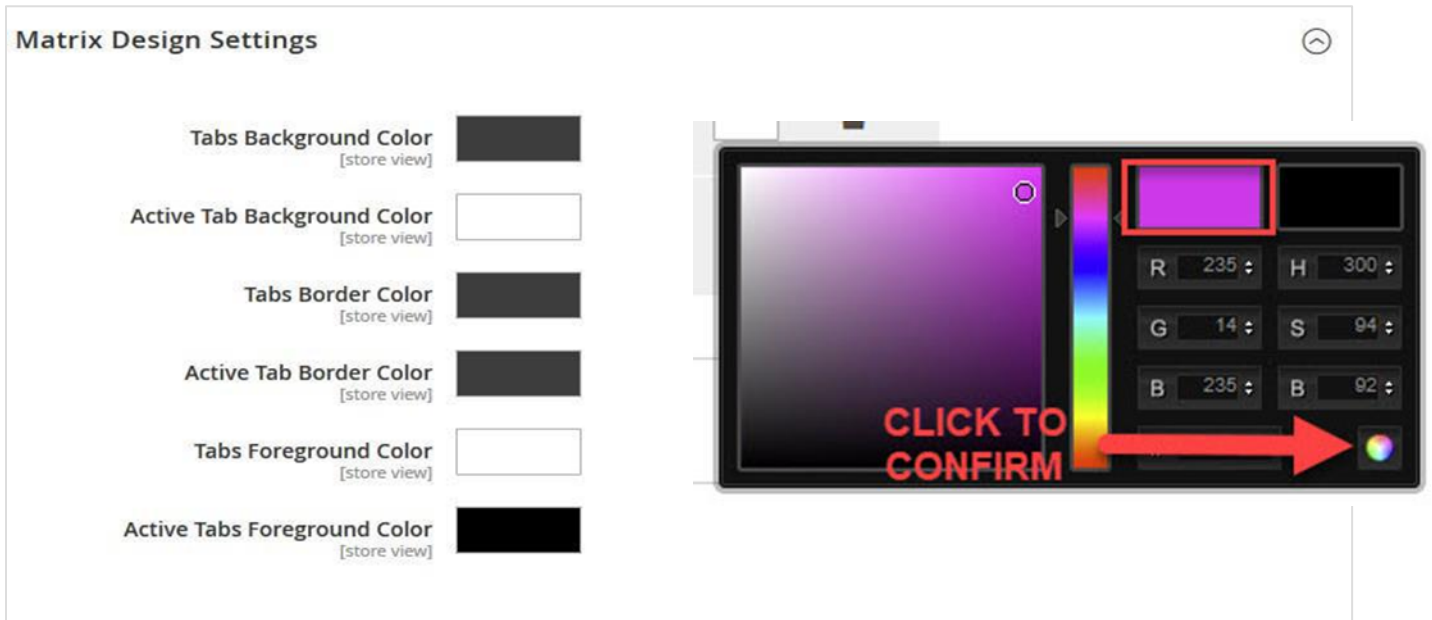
Matrix Design Settings

Tabs Background Color
[store view]

Active Tab Background Color
[store view]

Tabs Border Color
[store view]

Active Tab Border Color
[store view]

Tabs Foreground Color
[store view]

Active Tabs Foreground Color
[store view]

R 235
H 300
G 14
S 94
B 235
B 92

CLICK TO CONFIRM